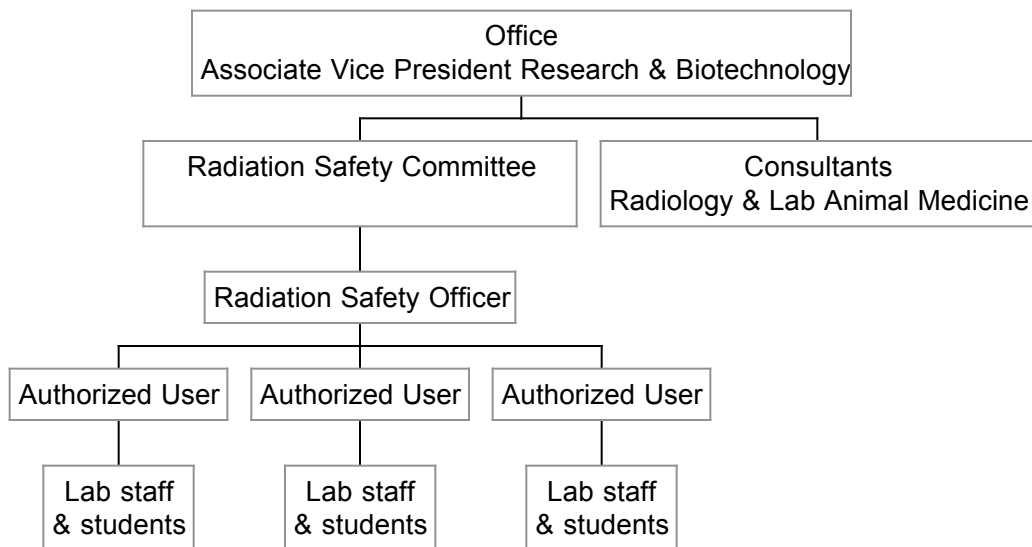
Office
Associate Vice President Research & Biotechnology

Radiation Safety Committee

Consultants
Radiology & Lab Animal Medicine

Radiation Safety Officer

Authorized User

Authorized User

Authorized User

Lab staff
& students

Lab staff
& students

Lab staff
& students